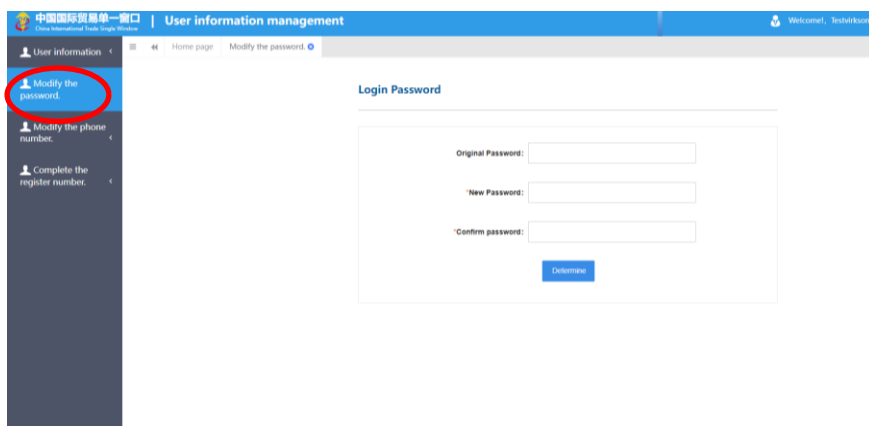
中国国际贸易单一窗口
China International Trade Single Window
| User information management
Welcome!, Testvirkson

User information
Modify the password.
Modify the phone number.
Complete the register number.

Home page
Modify the password.

Login Password

Original Password:
*New Password:
*Confirm password:

Determine